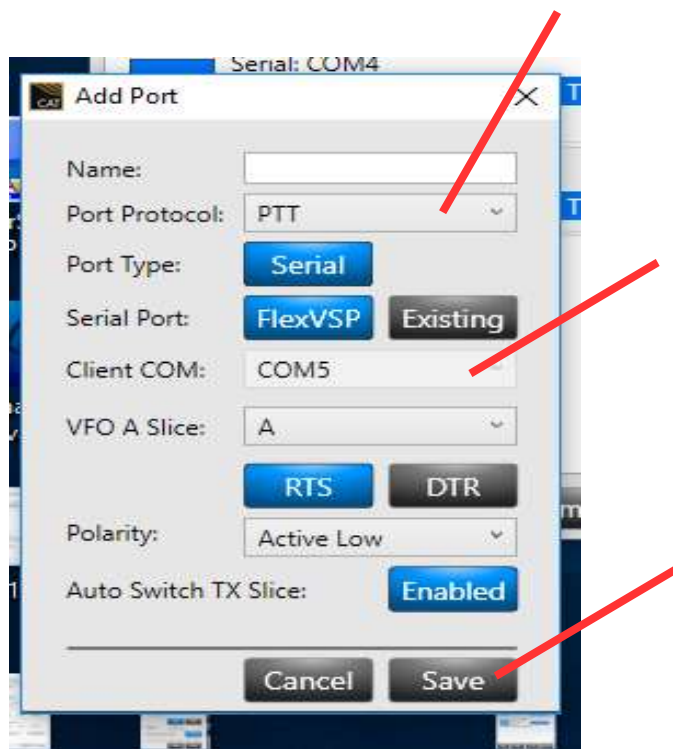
Serial: COM4

Add Port

Name:

Port Protocol: PTT

Port Type: Serial

Serial Port: FlexVSP Existing

Client COM: COM5

VFO A Slice: A

RTS DTR

Polarity: Active Low

Auto Switch TX Slice: Enabled

Cancel Save